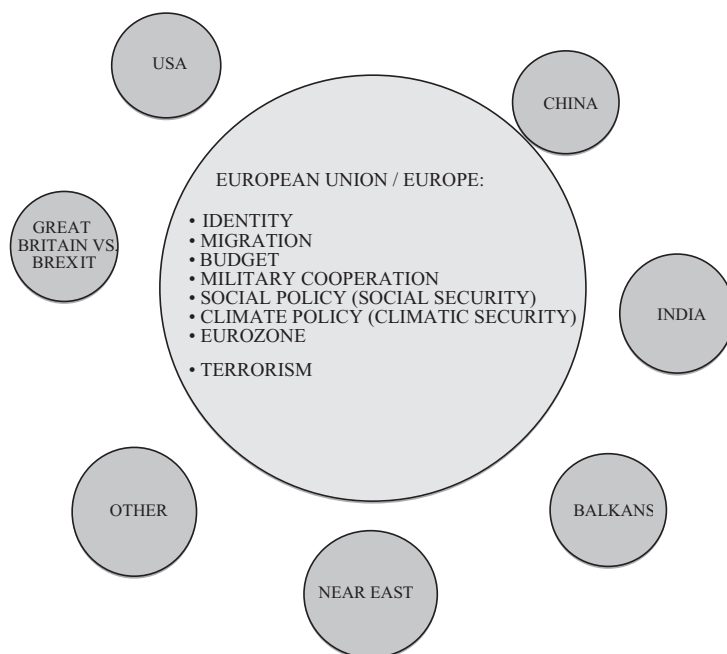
USA

CHINA

EUROPEAN UNION / EUROPE:

• IDENTITY
• MIGRATION
• BUDGET
• MILITARY COOPERATION
• SOCIAL POLICY (SOCIAL SECURITY)
• CLIMATE POLICY (CLIMATIC SECURITY)
• EUROZONE
• TERRORISM

GREAT BRITAIN VS. BREXIT

INDIA

OTHER

BALKANS

NEAR EAST